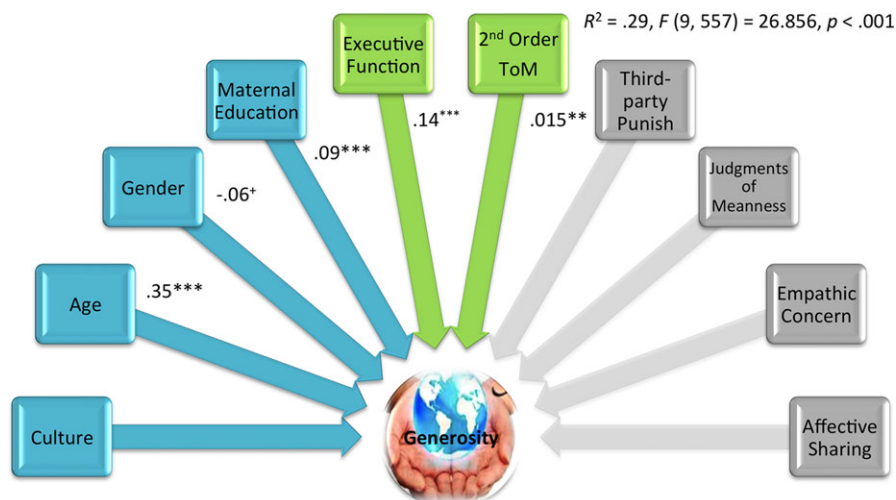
$R^2$ = .29, $F$ (9, 557) = 26.856, $p$ < .001

Executive Function

$2^{nd}$ Order ToM

Maternal Education

Third-party Punish

.14***

.015**

.09***

Gender

-.06⁺

Judgments of Meanness

Age

.35***

Empathic Concern

Culture

Generosity

Affective Sharing